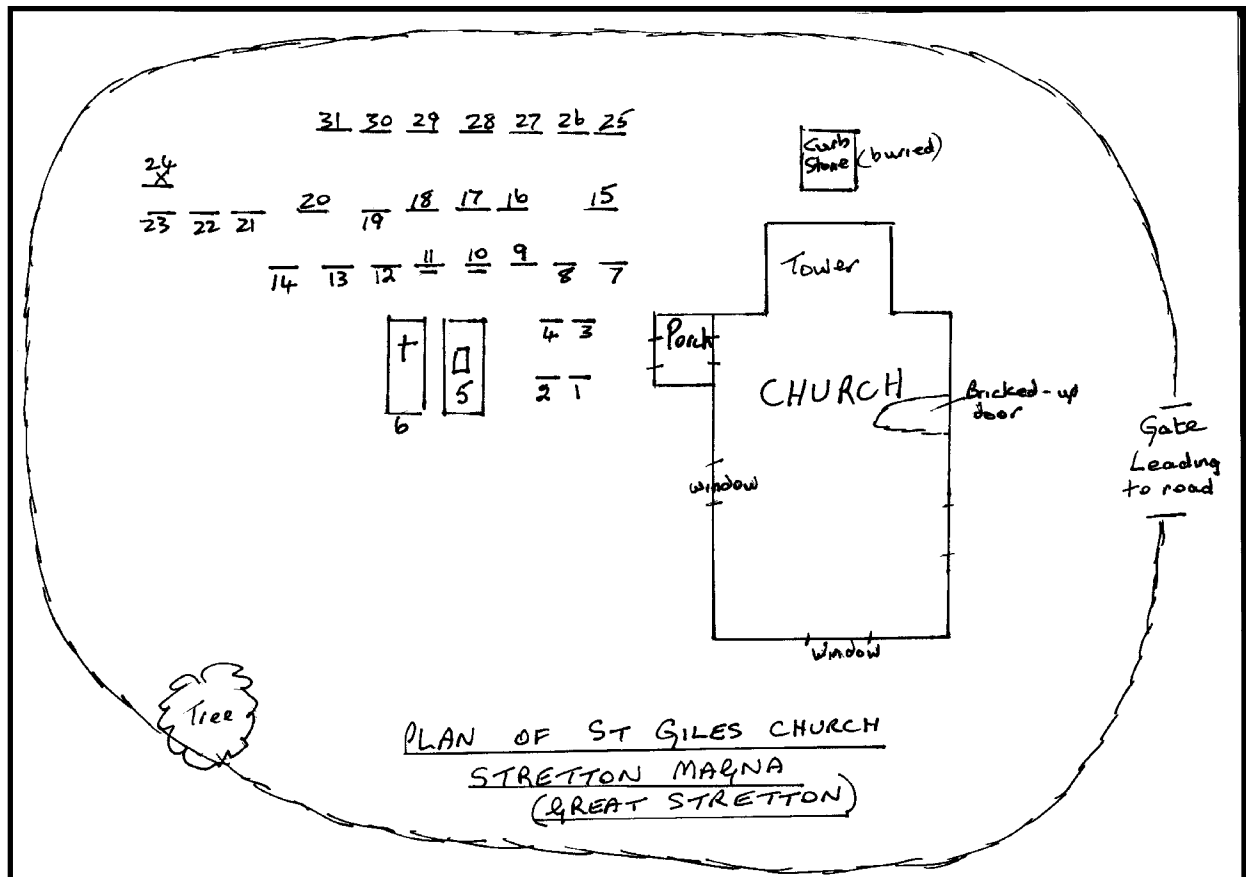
31 30 29 28 27 26 25

Curb Stone (buried)

24
X

23 22 21 20 19 18 17 16 15

14 13 12 11 10 9 8 7

Tower

4 3

Porch

6 5

2 1

CHURCH

Bricked-up door

Gate Leading to road

window

window

Tree

PLAN OF ST GILES CHURCH
STRETTON MAGNA
(GREAT STRETTON)